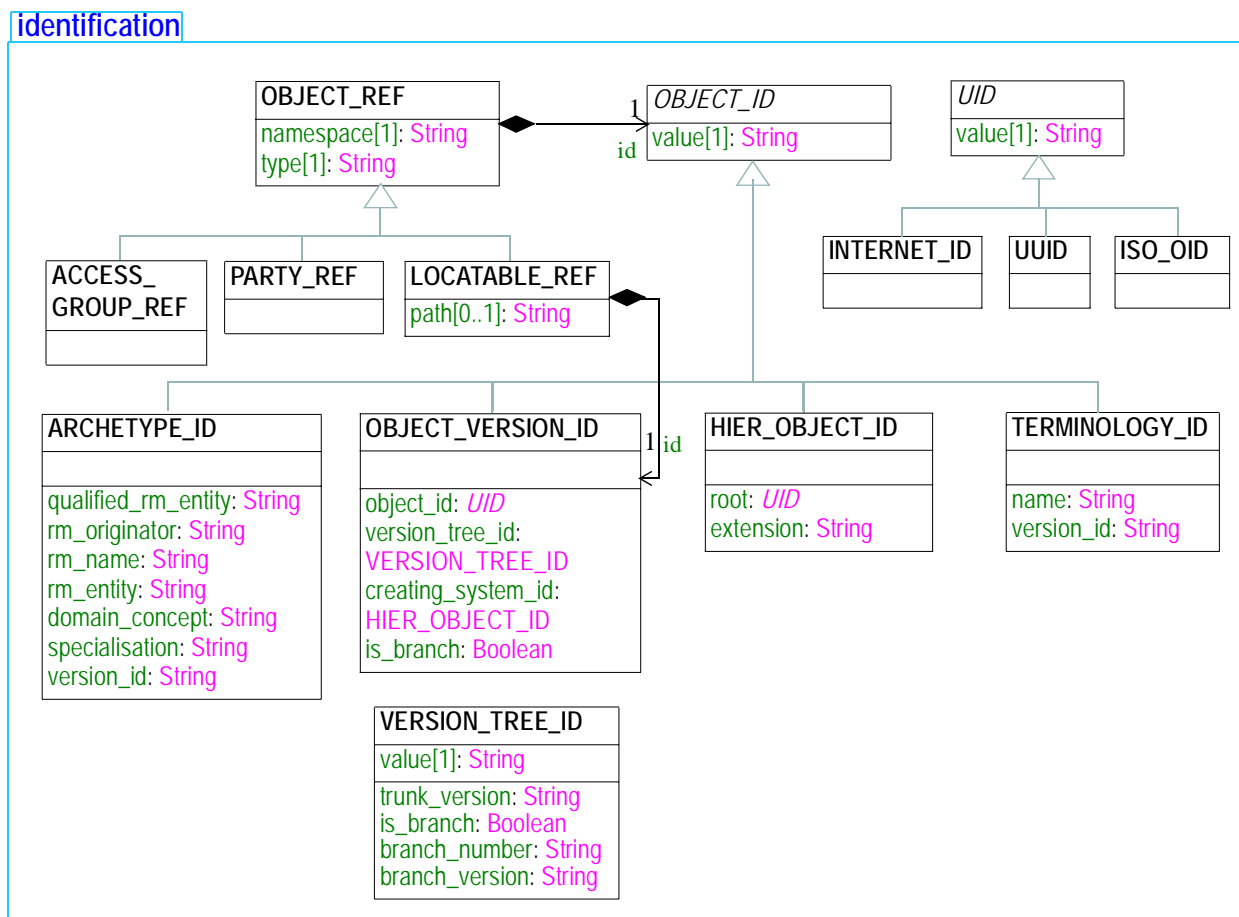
identification

OBJECT_REF
namespace[1]: String
type[1]: String

1
id

OBJECT_ID
value[1]: String

UID
value[1]: String

ACCESS_ GROUP_REF

PARTY_REF

LOCATABLE_REF
path[0..1]: String

INTERNET_ID

UUID

ISO_OID

ARCHETYPE_ID
qualified_rm_entity: String
rm_originator: String
rm_name: String
rm_entity: String
domain_concept: String
specialisation: String
version_id: String

OBJECT_VERSION_ID
object_id: UID
version_tree_id: VERSION_TREE_ID
creating_system_id: HIER_OBJECT_ID
is_branch: Boolean

1
id

HIER_OBJECT_ID
root: UID
extension: String

TERMINOLOGY_ID
name: String
version_id: String

VERSION_TREE_ID
value[1]: String
trunk_version: String
is_branch: Boolean
branch_number: String
branch_version: String